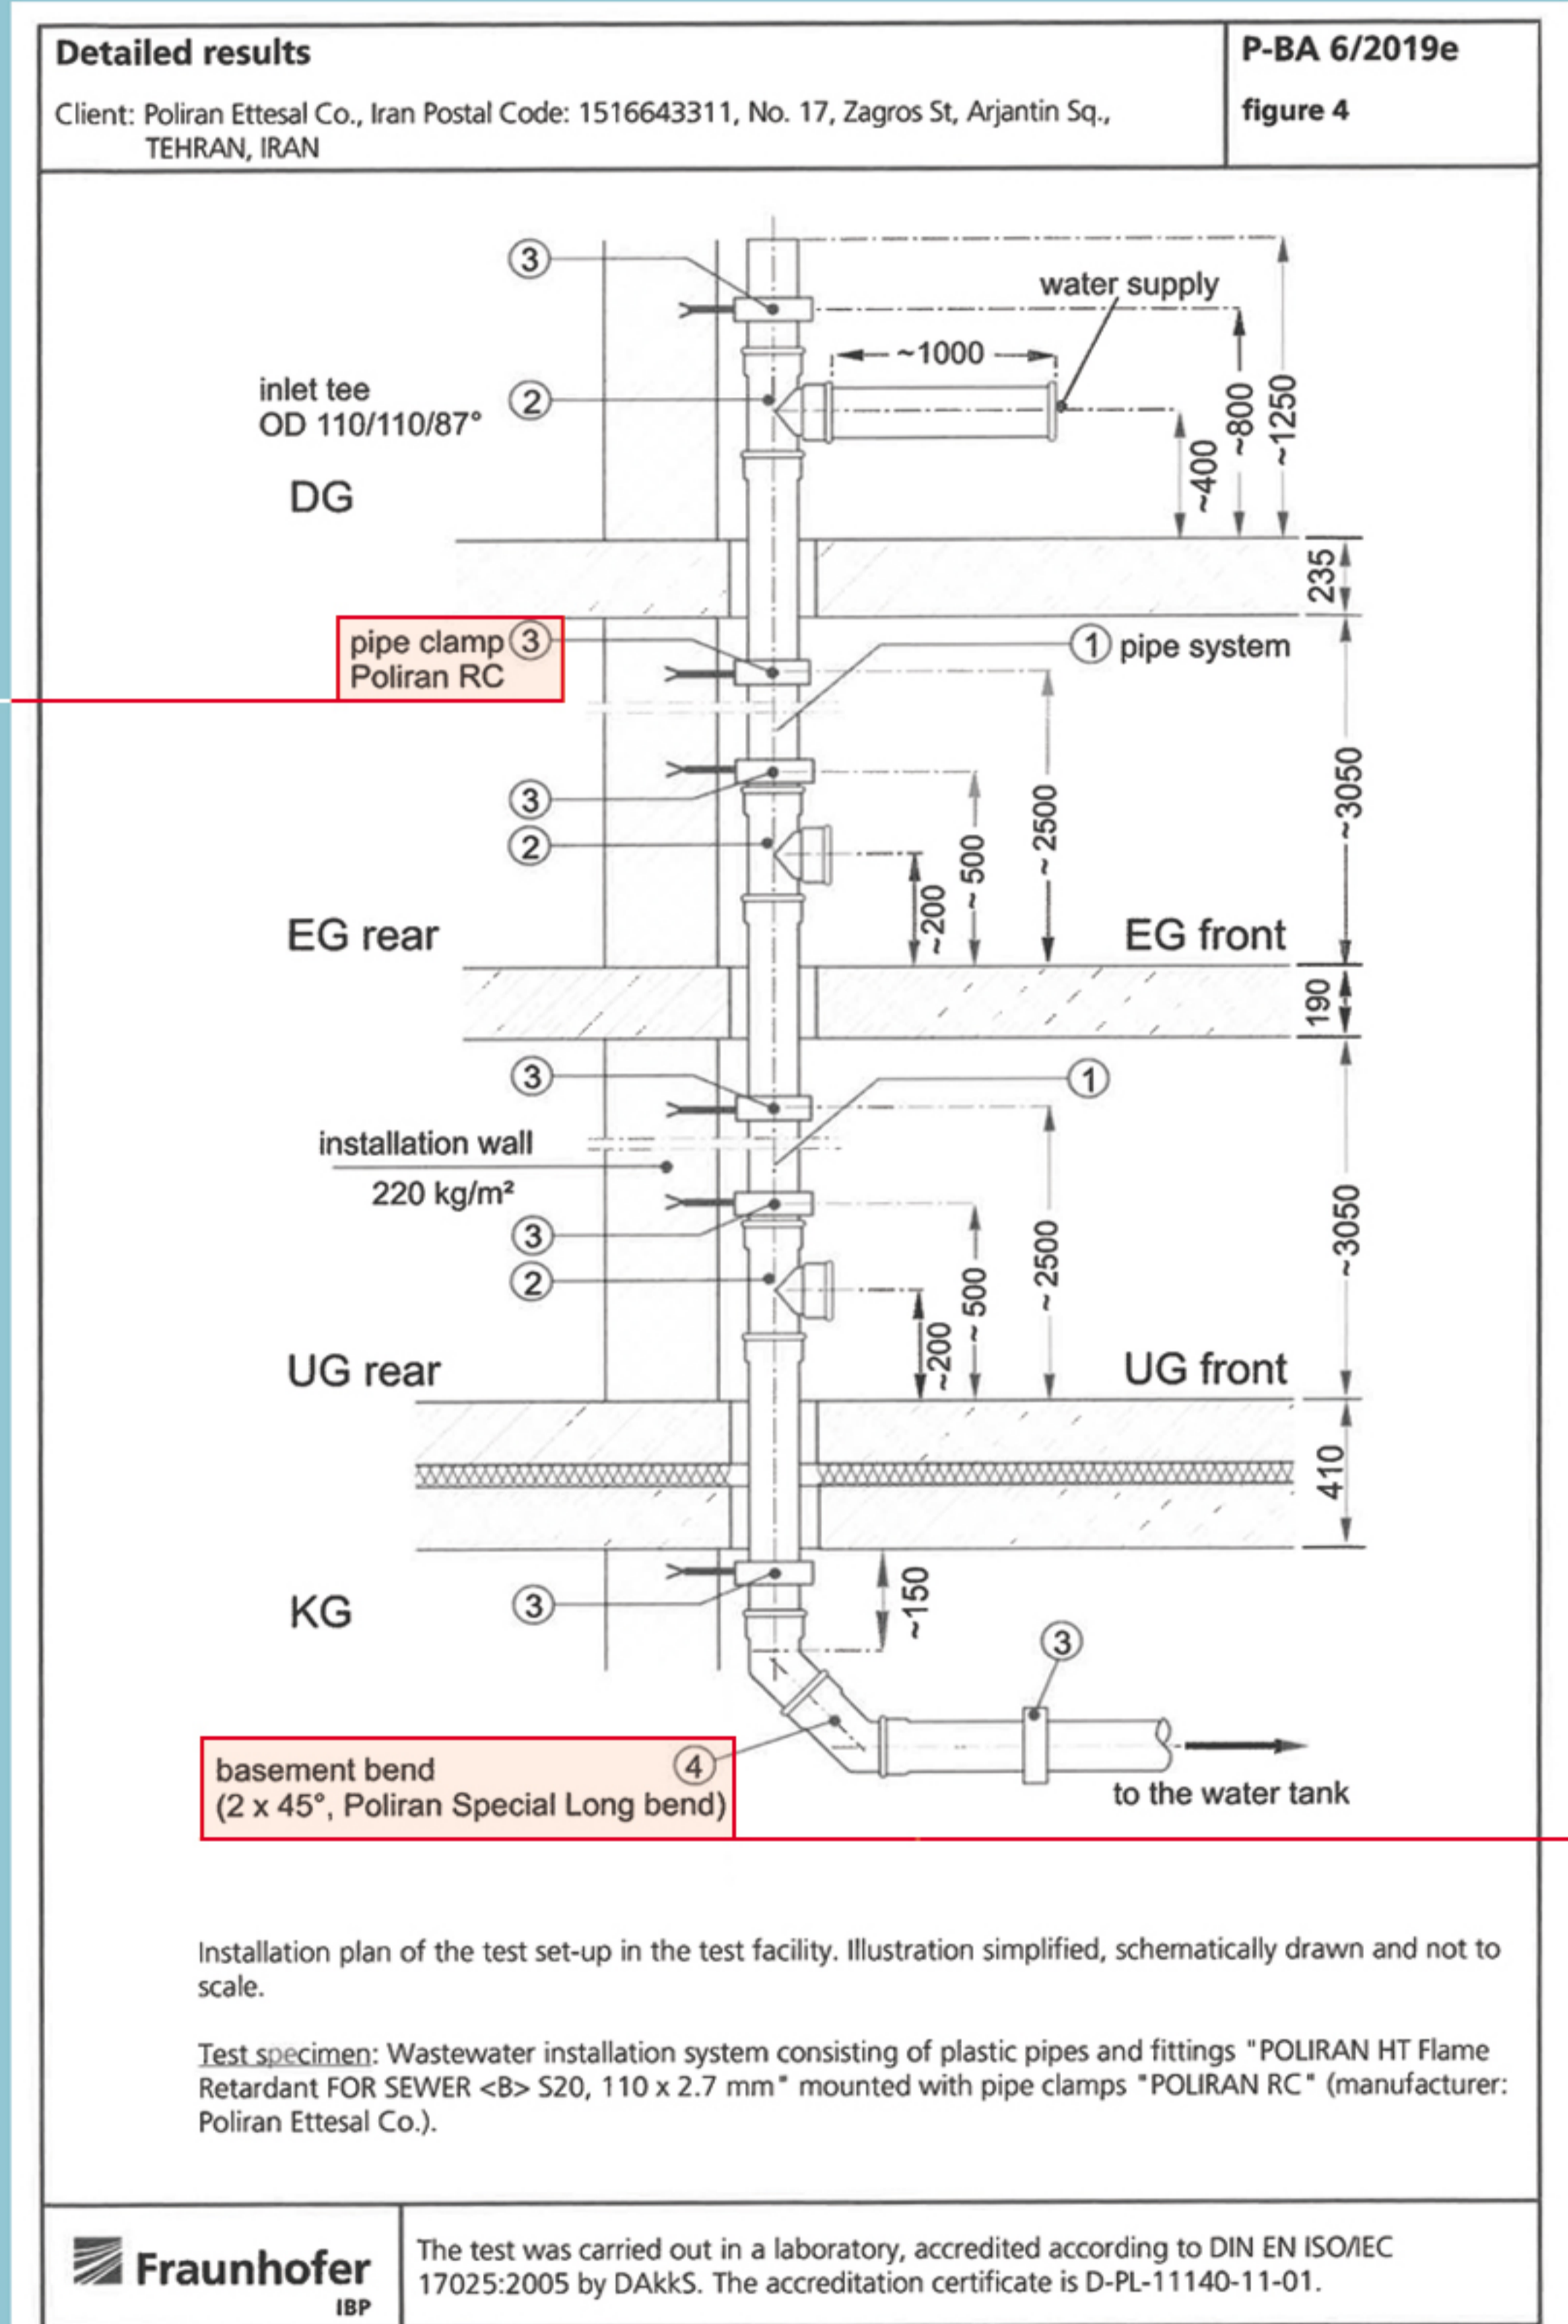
Detailed results

Client: Poliran Ettesal Co., Iran Postal Code: 1516643311, No. 17, Zagros St, Arjantin Sq., TEHRAN, IRAN

P-BA 6/2019e

figure 4

③
water supply
~1000
inlet tee
OD 110/110/87°
②
~400
~800
~1250
DG
235
pipe clamp ③
Poliran RC
① pipe system
③
②
~200
~500
~2500
~3050
EG rear
EG front
190
③
①
installation wall
220 kg/m²
③
②
~200
~500
~2500
~3050
UG rear
UG front
410
KG
③
~150
③
basement bend
(2 x 45°, Poliran Special Long bend)
④
to the water tank

Installation plan of the test set-up in the test facility. Illustration simplified, schematically drawn and not to scale.

Test specimen: Wastewater installation system consisting of plastic pipes and fittings "POLIRAN HT Flame Retardant FOR SEWER <B> S20, 110 x 2.7 mm" mounted with pipe clamps "POLIRAN RC" (manufacturer: Poliran Ettesal Co.).

Fraunhofer
IBP

The test was carried out in a laboratory, accredited according to DIN EN ISO/IEC 17025:2005 by DAkkS. The accreditation certificate is D-PL-11140-11-01.